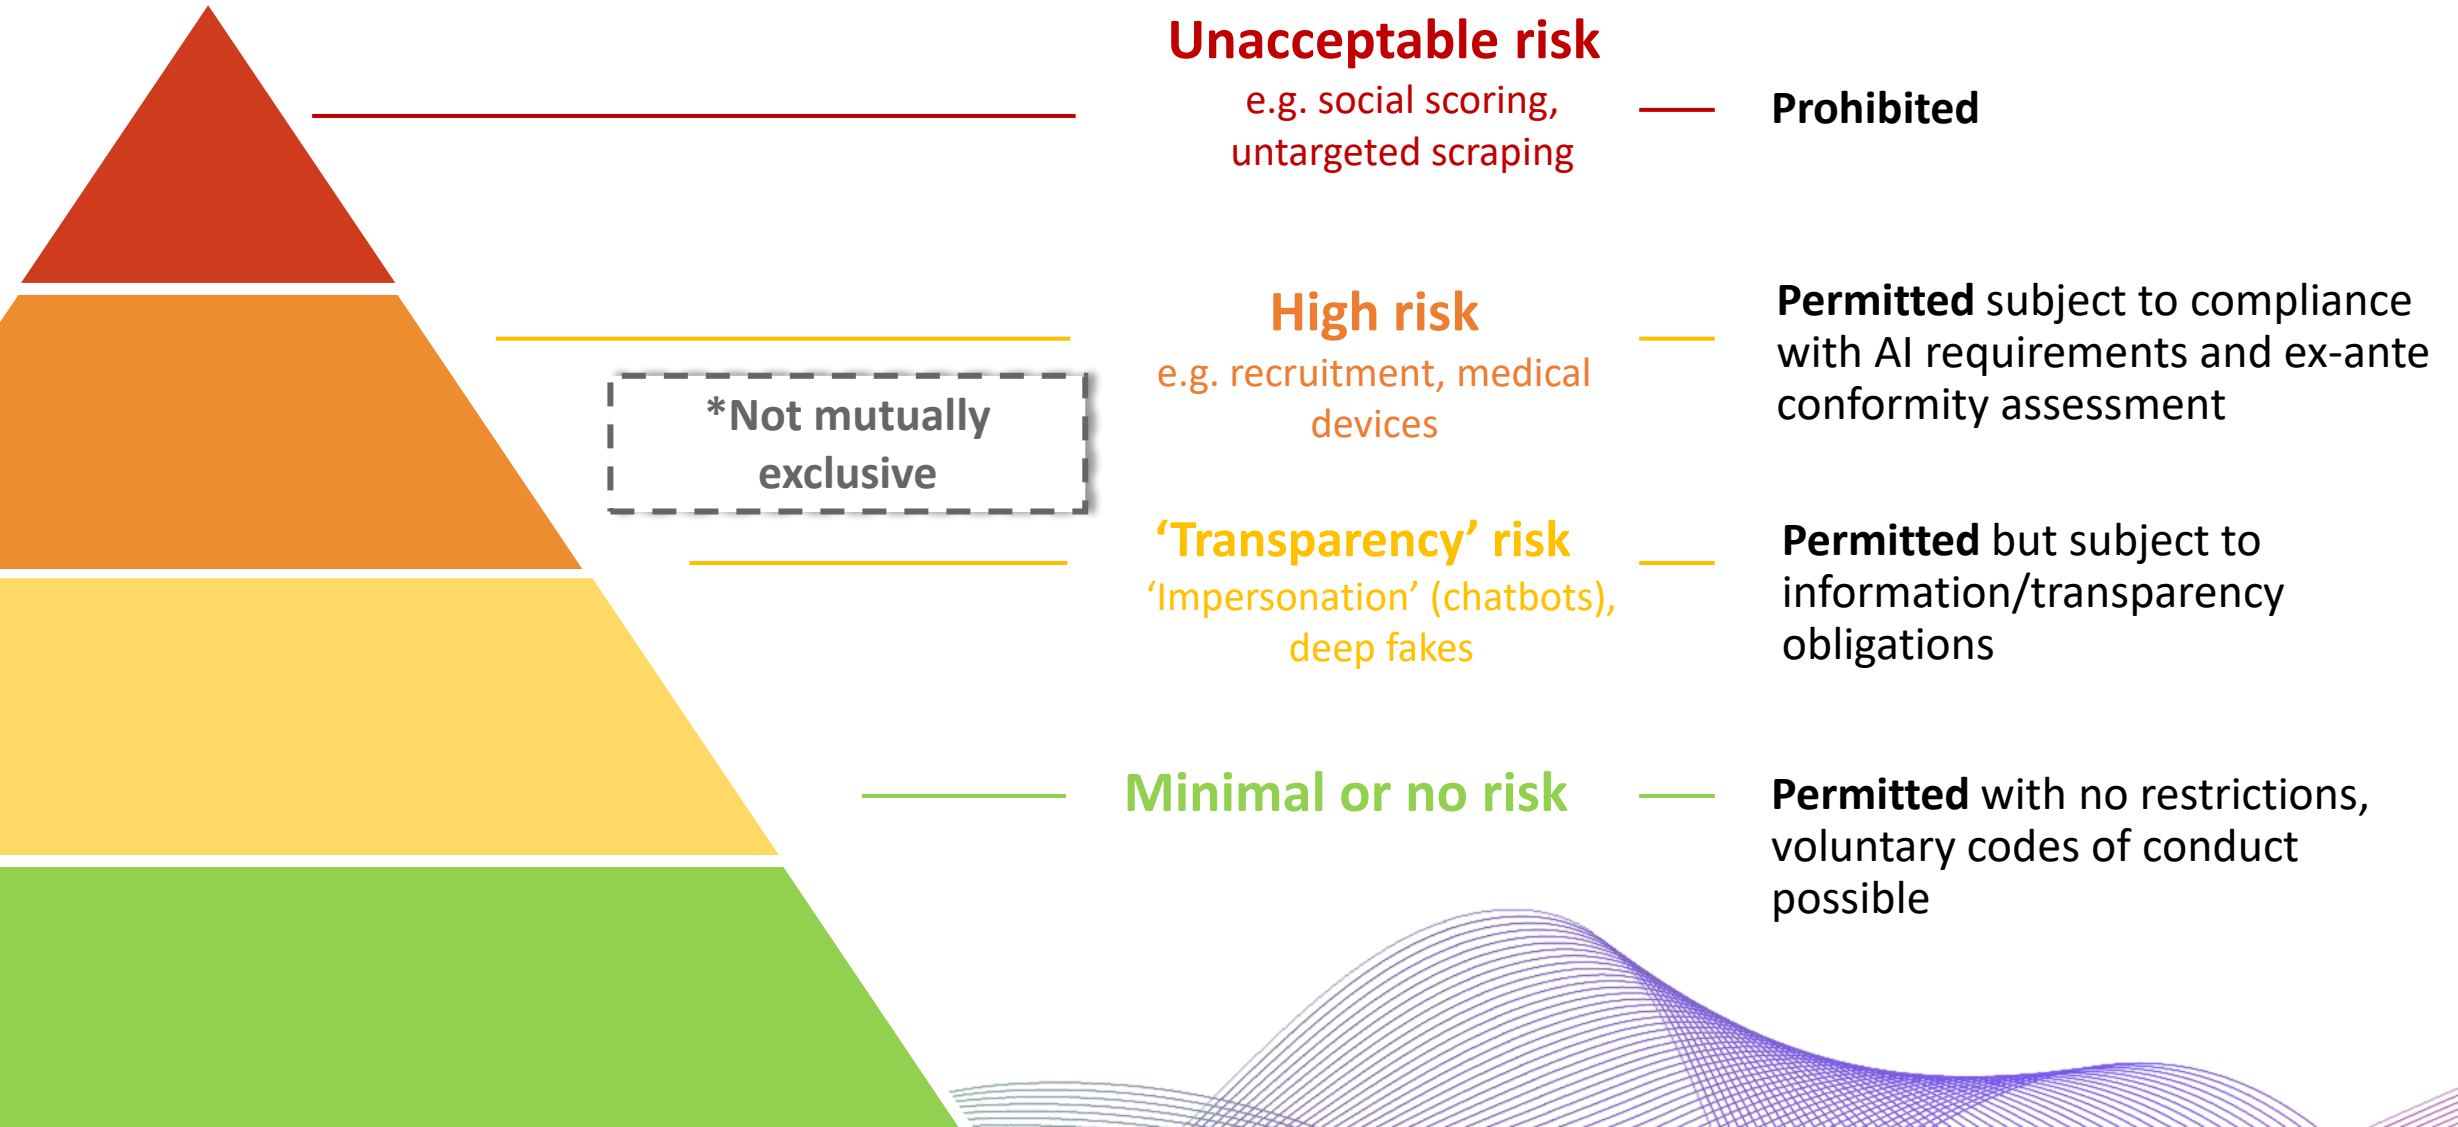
Unacceptable risk
e.g. social scoring, untargeted scraping

Prohibited

*Not mutually exclusive

High risk
e.g. recruitment, medical devices

Permitted subject to compliance with AI requirements and ex-ante conformity assessment

'Transparency' risk
'Impersonation' (chatbots), deep fakes

Permitted but subject to information/transparency obligations

Minimal or no risk

Permitted with no restrictions, voluntary codes of conduct possible